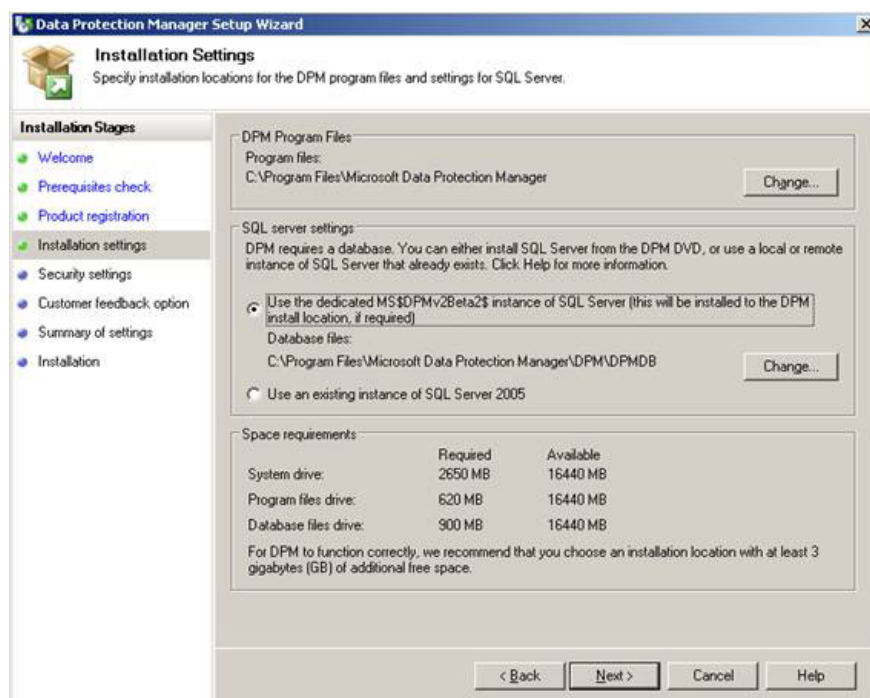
Data Protection Manager Setup Wizard

Installation Settings
Specify installation locations for the DPM program files and settings for SQL Server.

Installation Stages
Welcome
Prerequisites check
Product registration
Installation settings
Security settings
Customer feedback option
Summary of settings
Installation

DPM Program Files
Program files:
C:\Program Files\Microsoft Data Protection Manager
Change...

SQL server settings
DPM requires a database. You can either install SQL Server from the DPM DVD, or use a local or remote instance of SQL Server that already exists. Click Help for more information.

Use the dedicated MS$DPMv2Beta2$ instance of SQL Server (this will be installed to the DPM install location, if required)
Database files:
C:\Program Files\Microsoft Data Protection Manager\DPM\DPMDB
Change...

Use an existing instance of SQL Server 2005

Space requirements

| | Required | Available |
|---|---|---|
| System drive: | 2650 MB | 16440 MB |
| Program files drive: | 620 MB | 16440 MB |
| Database files drive: | 900 MB | 16440 MB |

For DPM to function correctly, we recommend that you choose an installation location with at least 3 gigabytes (GB) of additional free space.

< Back
Next >
Cancel
Help